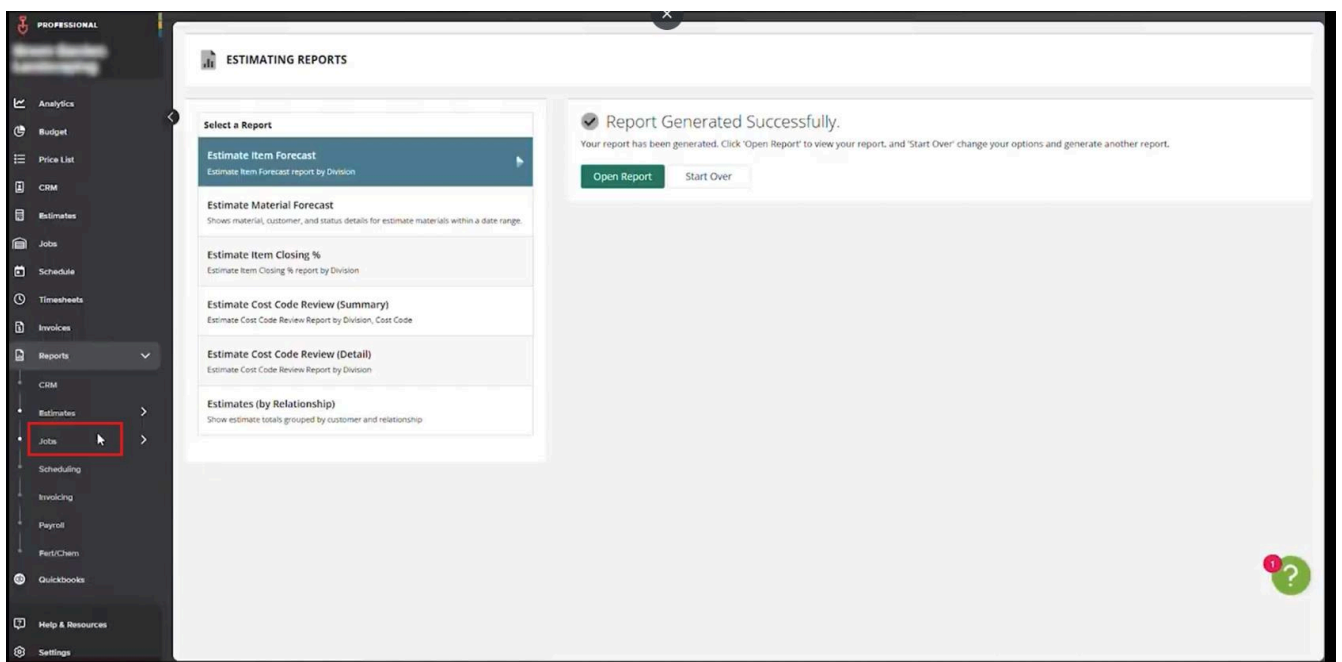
PROFESSIONAL
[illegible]

Analytics
Budget
Price List
CRM
Estimates
Jobs
Schedule
Timesheets
Invoices
Reports
CRM
Estimates
Jobs
Scheduling
Invoicing
Payroll
Fert/Chem
Quickbooks
Help & Resources
Settings

ESTIMATING REPORTS

Select a Report

Estimate Item Forecast
Estimate Item Forecast report by Division

Estimate Material Forecast
Shows material, customer, and status details for estimate materials within a date range.

Estimate Item Closing %
Estimate Item Closing % report by Division

Estimate Cost Code Review (Summary)
Estimate Cost Code Review Report by Division, Cost Code

Estimate Cost Code Review (Detail)
Estimate Cost Code Review Report by Division

Estimates (by Relationship)
Show estimate totals grouped by customer and relationship

Report Generated Successfully.
Your report has been generated. Click 'Open Report' to view your report, and 'Start Over' change your options and generate another report.

Open Report
Start Over

1
?